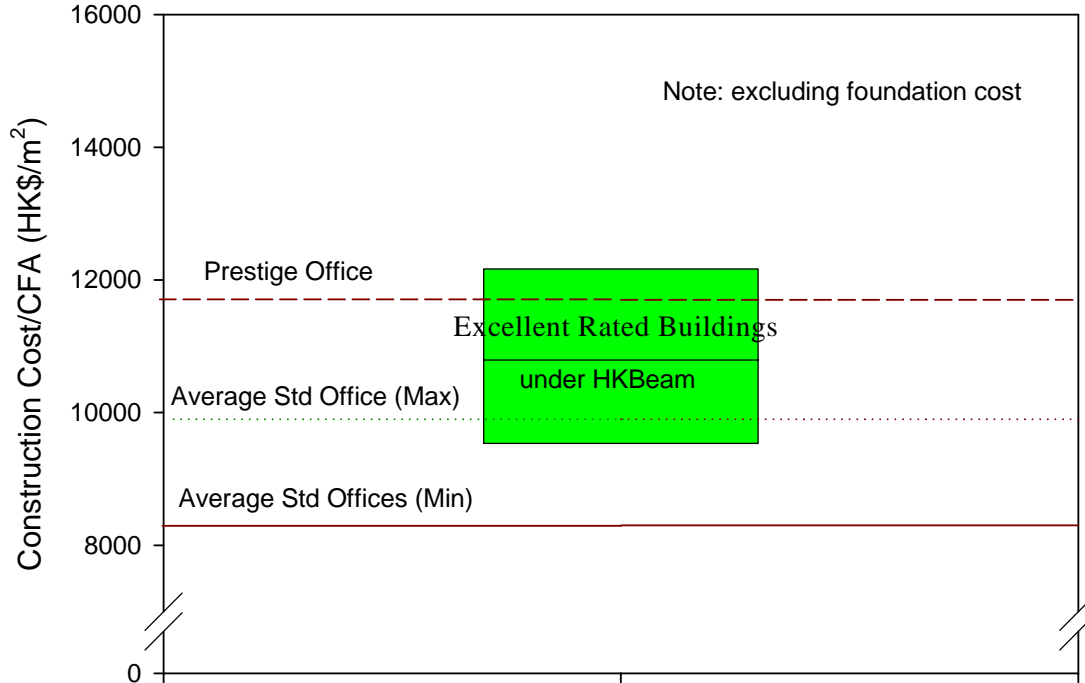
16000
14000
12000
10000
8000
0

Construction Cost/CFA (HK\$/m$^2$)

Note: excluding foundation cost

Prestige Office

Excellent Rated Buildings

under HKBeam

Average Std Office (Max)

Average Std Offices (Min)